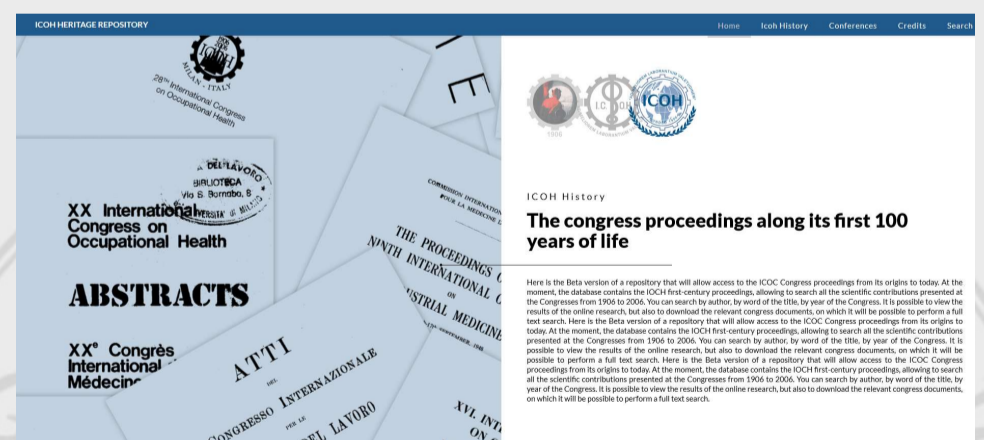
ICOH HERITAGE REPOSITORY

Home Icoh History Conferences Credits Search

MILAN - ITALY

28th International Congress on Occupational Health

DEL LAVORO BIBLIOTECA Via S. Barnaba, 8 UNIVERSITA' DI MILANO

XX International Congress on Occupational Health

ABSTRACTS

XX° Congrès International Médecin

ATTI DEL CONGRESSO INTERNAZIONALE PER LE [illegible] DEL LAVORO

COMMISSION INTERNATIONALE POUR LA MEDECINE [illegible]

THE PROCEEDINGS OF NINTH INTERNATIONAL C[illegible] ON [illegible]STRIAL MEDICINE

XVI INT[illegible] ON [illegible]

1906

ICOH

ICOH History

The congress proceedings along its first 100 years of life

Here is the Beta version of a repository that will allow access to the ICOC Congress proceedings from its origins to today. At the moment, the database contains the IOCH first-century proceedings, allowing to search all the scientific contributions presented at the Congresses from 1906 to 2006. You can search by author, by word of the title, by year of the Congress. It is possible to view the results of the online research, but also to download the relevant congress documents, on which it will be possible to perform a full text search. Here is the Beta version of a repository that will allow access to the ICOC Congress proceedings from its origins to today. At the moment, the database contains the IOCH first-century proceedings, allowing to search all the scientific contributions presented at the Congresses from 1906 to 2006. You can search by author, by word of the title, by year of the Congress. It is possible to view the results of the online research, but also to download the relevant congress documents, on which it will be possible to perform a full text search. Here is the Beta version of a repository that will allow access to the ICOC Congress proceedings from its origins to today. At the moment, the database contains the IOCH first-century proceedings, allowing to search all the scientific contributions presented at the Congresses from 1906 to 2006. You can search by author, by word of the title, by year of the Congress. It is possible to view the results of the online research, but also to download the relevant congress documents, on which it will be possible to perform a full text search.